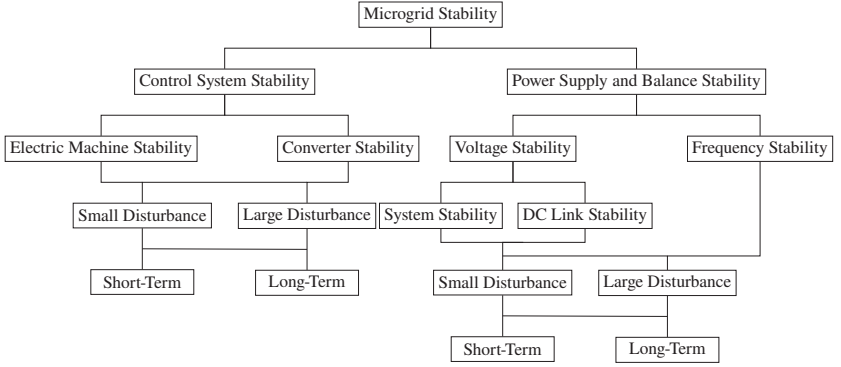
Microgrid Stability

Control System Stability

Power Supply and Balance Stability

Electric Machine Stability

Converter Stability

Voltage Stability

Frequency Stability

Small Disturbance

Large Disturbance

System Stability

DC Link Stability

Short-Term

Long-Term

Small Disturbance

Large Disturbance

Short-Term

Long-Term